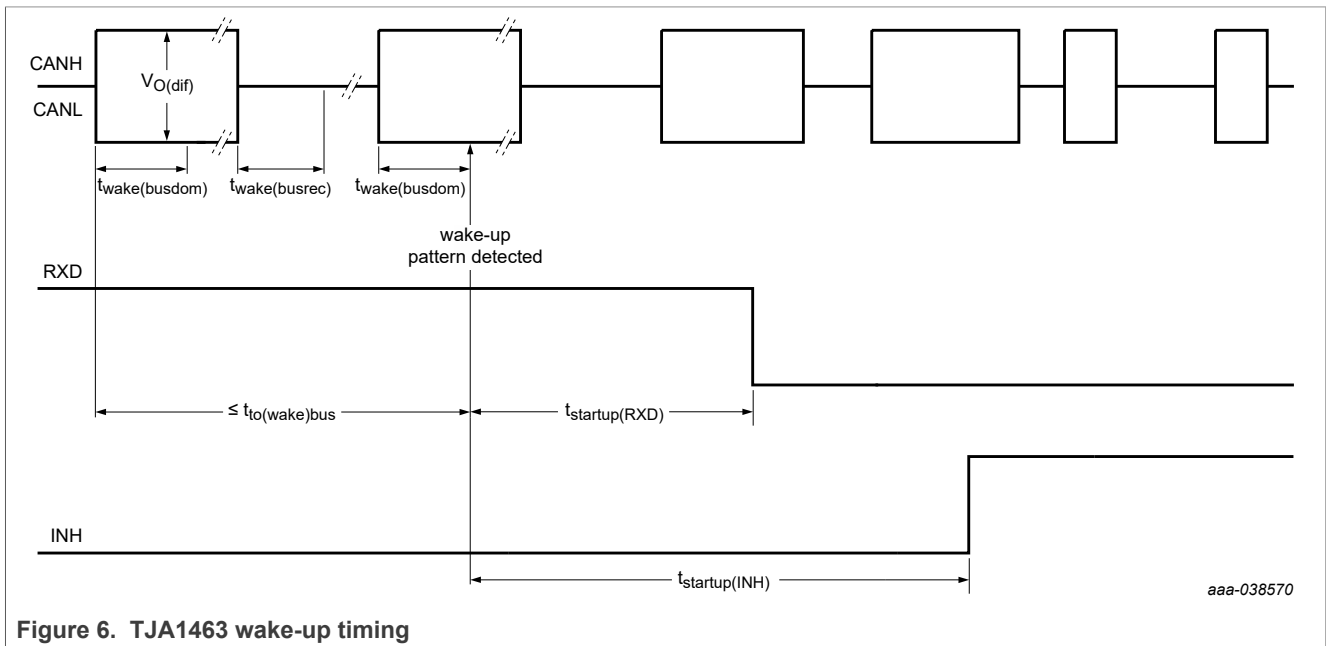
CANH
CANL
$V_{O(dif)}$
$t_{wake(busdom)}$
$t_{wake(busrec)}$
$t_{wake(busdom)}$
wake-up pattern detected
RXD
$\leq t_{to(wake)bus}$
$t_{startup(RXD)}$
INH
$t_{startup(INH)}$
aaa-038570
Figure 6. TJA1463 wake-up timing